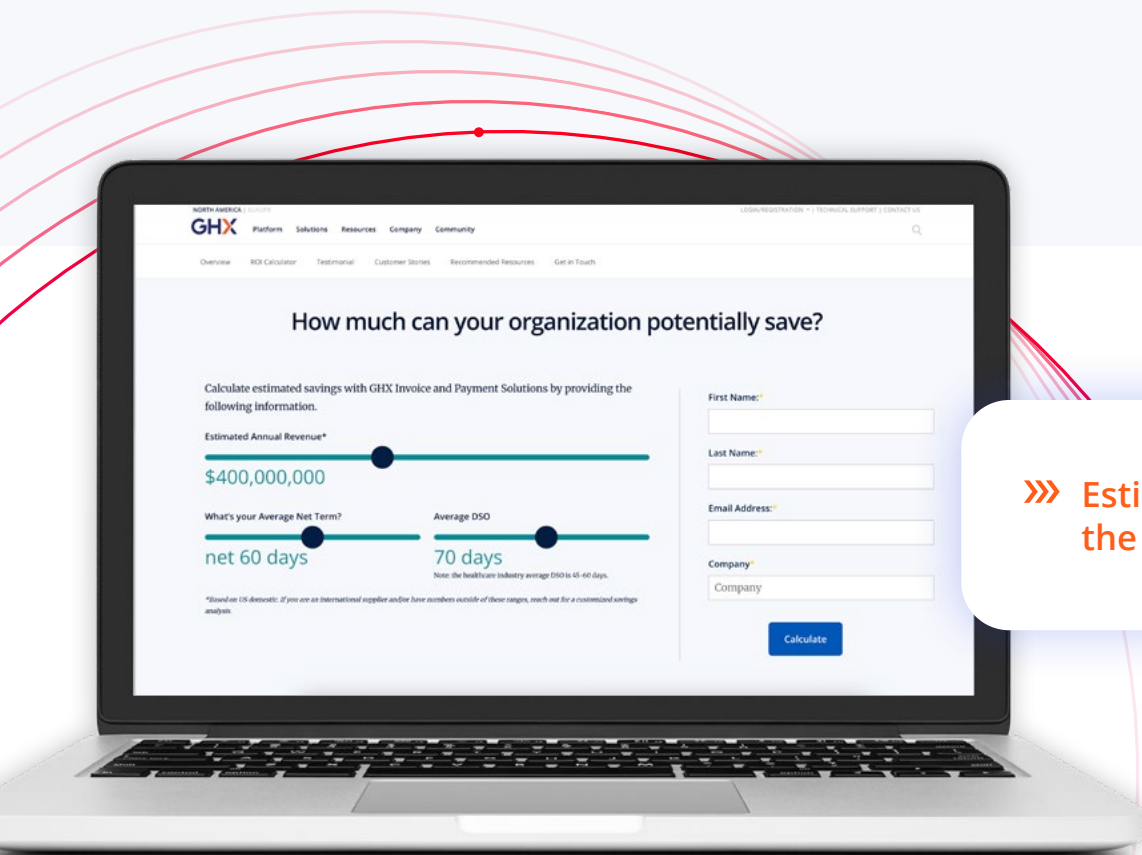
NORTH AMERICA | EUROPE
GHX Platform Solutions Resources Company Community
LOGIN/REGISTRATION | TECHNICAL SUPPORT | CONTACT US

Overview ROI Calculator Testimonial Customer Stories Recommended Resources Get in Touch

How much can your organization potentially save?

Calculate estimated savings with GHX Invoice and Payment Solutions by providing the following information.

Estimated Annual Revenue*

$400,000,000

What's your Average Net Term?

net 60 days

Average DSO

70 days

Note: the healthcare industry average DSO is 45-60 days.

*Based on US domestic. If you are an international supplier and/or have numbers outside of these ranges, reach out for a customized savings analysis.

First Name:*

Last Name:*

Email Address:*

Company*

Company

Calculate

» Esti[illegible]
the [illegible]